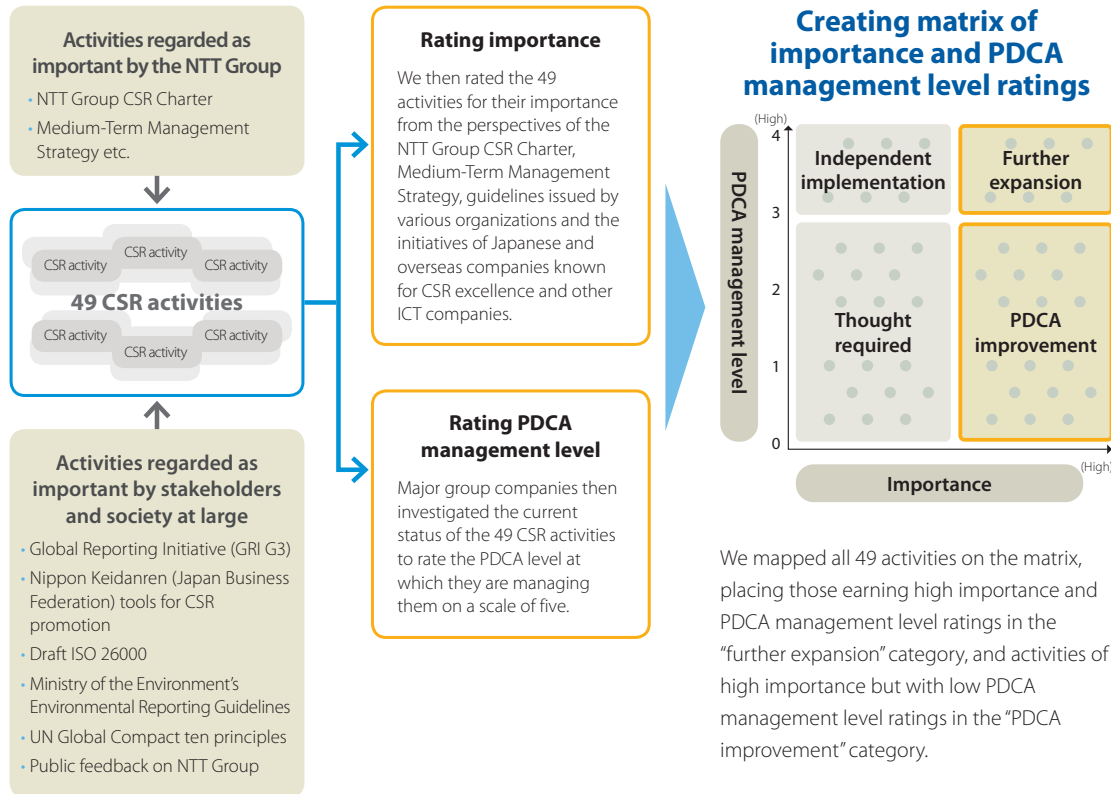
Activities regarded as important by the NTT Group

• NTT Group CSR Charter
• Medium-Term Management Strategy etc.

CSR activity
CSR activity
CSR activity
49 CSR activities
CSR activity
CSR activity
CSR activity

Activities regarded as important by stakeholders and society at large

• Global Reporting Initiative (GRI G3)
• Nippon Keidanren (Japan Business Federation) tools for CSR promotion
• Draft ISO 26000
• Ministry of the Environment's Environmental Reporting Guidelines
• UN Global Compact ten principles
• Public feedback on NTT Group

Rating importance

We then rated the 49 activities for their importance from the perspectives of the NTT Group CSR Charter, Medium-Term Management Strategy, guidelines issued by various organizations and the initiatives of Japanese and overseas companies known for CSR excellence and other ICT companies.

Rating PDCA management level

Major group companies then investigated the current status of the 49 CSR activities to rate the PDCA level at which they are managing them on a scale of five.

Creating matrix of importance and PDCA management level ratings

(High)
4
3
2
1
0
PDCA management level

Independent implementation
Further expansion
Thought required
PDCA improvement

Importance
(High)

We mapped all 49 activities on the matrix, placing those earning high importance and PDCA management level ratings in the "further expansion" category, and activities of high importance but with low PDCA management level ratings in the "PDCA improvement" category.